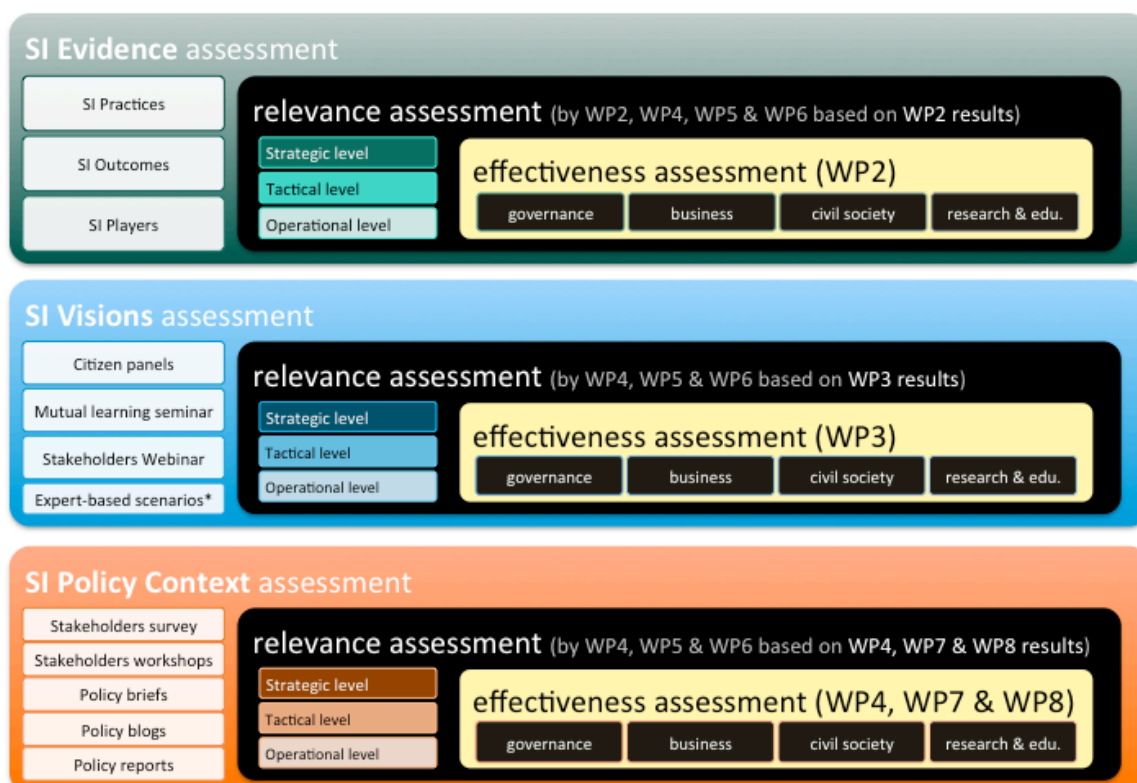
SI Evidence assessment

SI Practices

SI Outcomes

SI Players

relevance assessment (by WP2, WP4, WP5 & WP6 based on WP2 results)

Strategic level

Tactical level

Operational level

effectiveness assessment (WP2)

governance

business

civil society

research & edu.

SI Visions assessment

Citizen panels

Mutual learning seminar

Stakeholders Webinar

Expert-based scenarios*

relevance assessment (by WP4, WP5 & WP6 based on WP3 results)

Strategic level

Tactical level

Operational level

effectiveness assessment (WP3)

governance

business

civil society

research & edu.

SI Policy Context assessment

Stakeholders survey

Stakeholders workshops

Policy briefs

Policy blogs

Policy reports

relevance assessment (by WP4, WP5 & WP6 based on WP4, WP7 & WP8 results)

Strategic level

Tactical level

Operational level

effectiveness assessment (WP4, WP7 & WP8)

governance

business

civil society

research & edu.